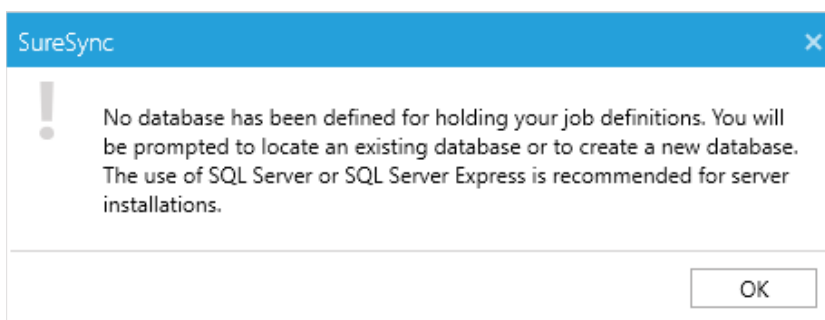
SureSync

×

!

No database has been defined for holding your job definitions. You will be prompted to locate an existing database or to create a new database. The use of SQL Server or SQL Server Express is recommended for server installations.

OK